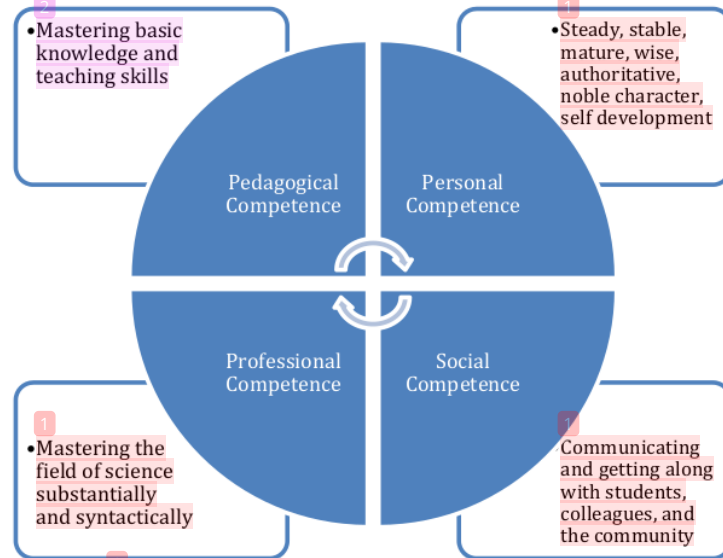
2
•Mastering basic knowledge and teaching skills

1
•Steady, stable, mature, wise, authoritative, noble character, self development

Pedagogical Competence

Personal Competence

Professional Competence

Social Competence

1
•Mastering the field of science substantially and syntactically

1
Communicating and getting along with students, colleagues, and the community